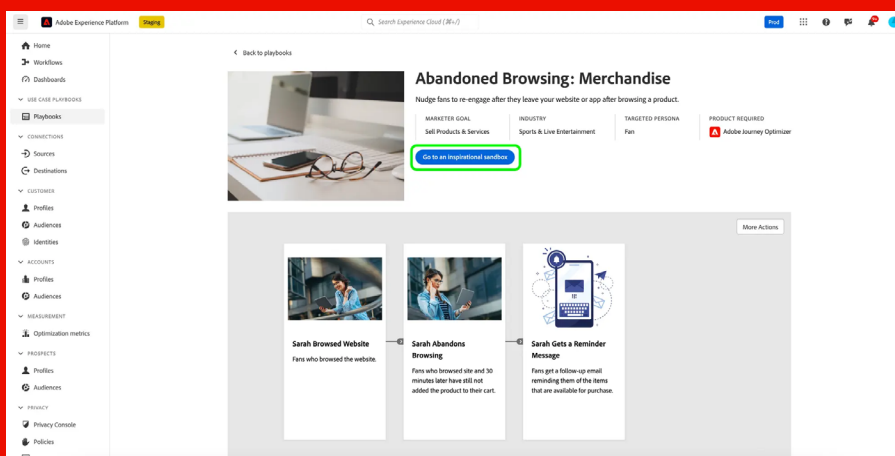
Adobe Experience Platform Staging

Search Experience Cloud (⌘+/)

Prod

Home
Workflows
Dashboards
USE CASE PLAYBOOKS
Playbooks
CONNECTIONS
Sources
Destinations
CUSTOMER
Profiles
Audiences
Identities
ACCOUNTS
Profiles
Audiences
MEASUREMENT
Optimization metrics
PROSPECTS
Profiles
Audiences
PRIVACY
Privacy Console
Policies

Back to playbooks

Abandoned Browsing: Merchandise

Nudge fans to re-engage after they leave your website or app after browsing a product.

| MARKETER GOAL | INDUSTRY | TARGETED PERSONA | PRODUCT REQUIRED |
|---|---|---|---|
| Sell Products & Services | Sports & Live Entertainment | Fan | Adobe Journey Optimizer |

Go to an inspirational sandbox

More Actions

Sarah Browsed Website
Fans who browsed the website.

Sarah Abandons Browsing
Fans who browsed site and 30 minutes later have still not added the product to their cart.

Sarah Gets a Reminder Message
Fans get a follow-up email reminding them of the items that are available for purchase.